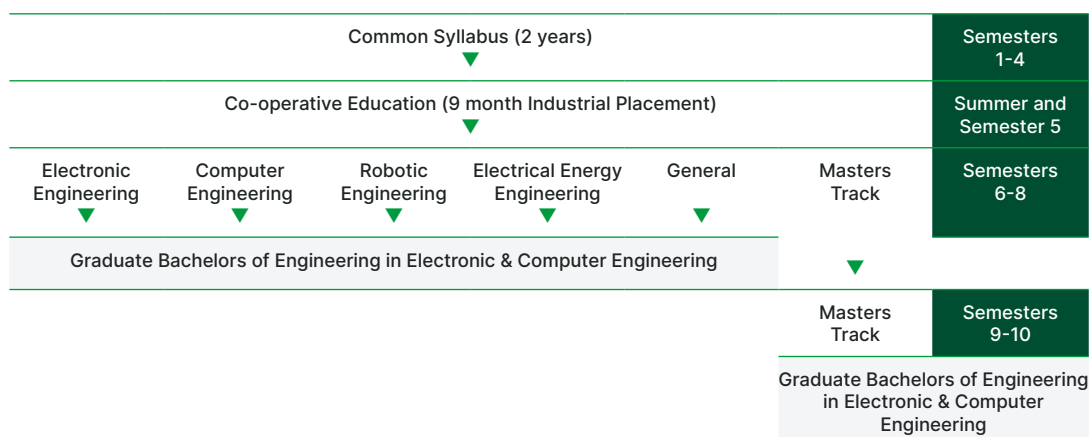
Common Syllabus (2 years)

Semesters 1-4

Co-operative Education (9 month Industrial Placement)

Summer and Semester 5

Electronic Engineering

Computer Engineering

Robotic Engineering

Electrical Energy Engineering

General

Masters Track

Semesters 6-8

Graduate Bachelors of Engineering in Electronic & Computer Engineering

Masters Track

Semesters 9-10

Graduate Bachelors of Engineering in Electronic & Computer Engineering